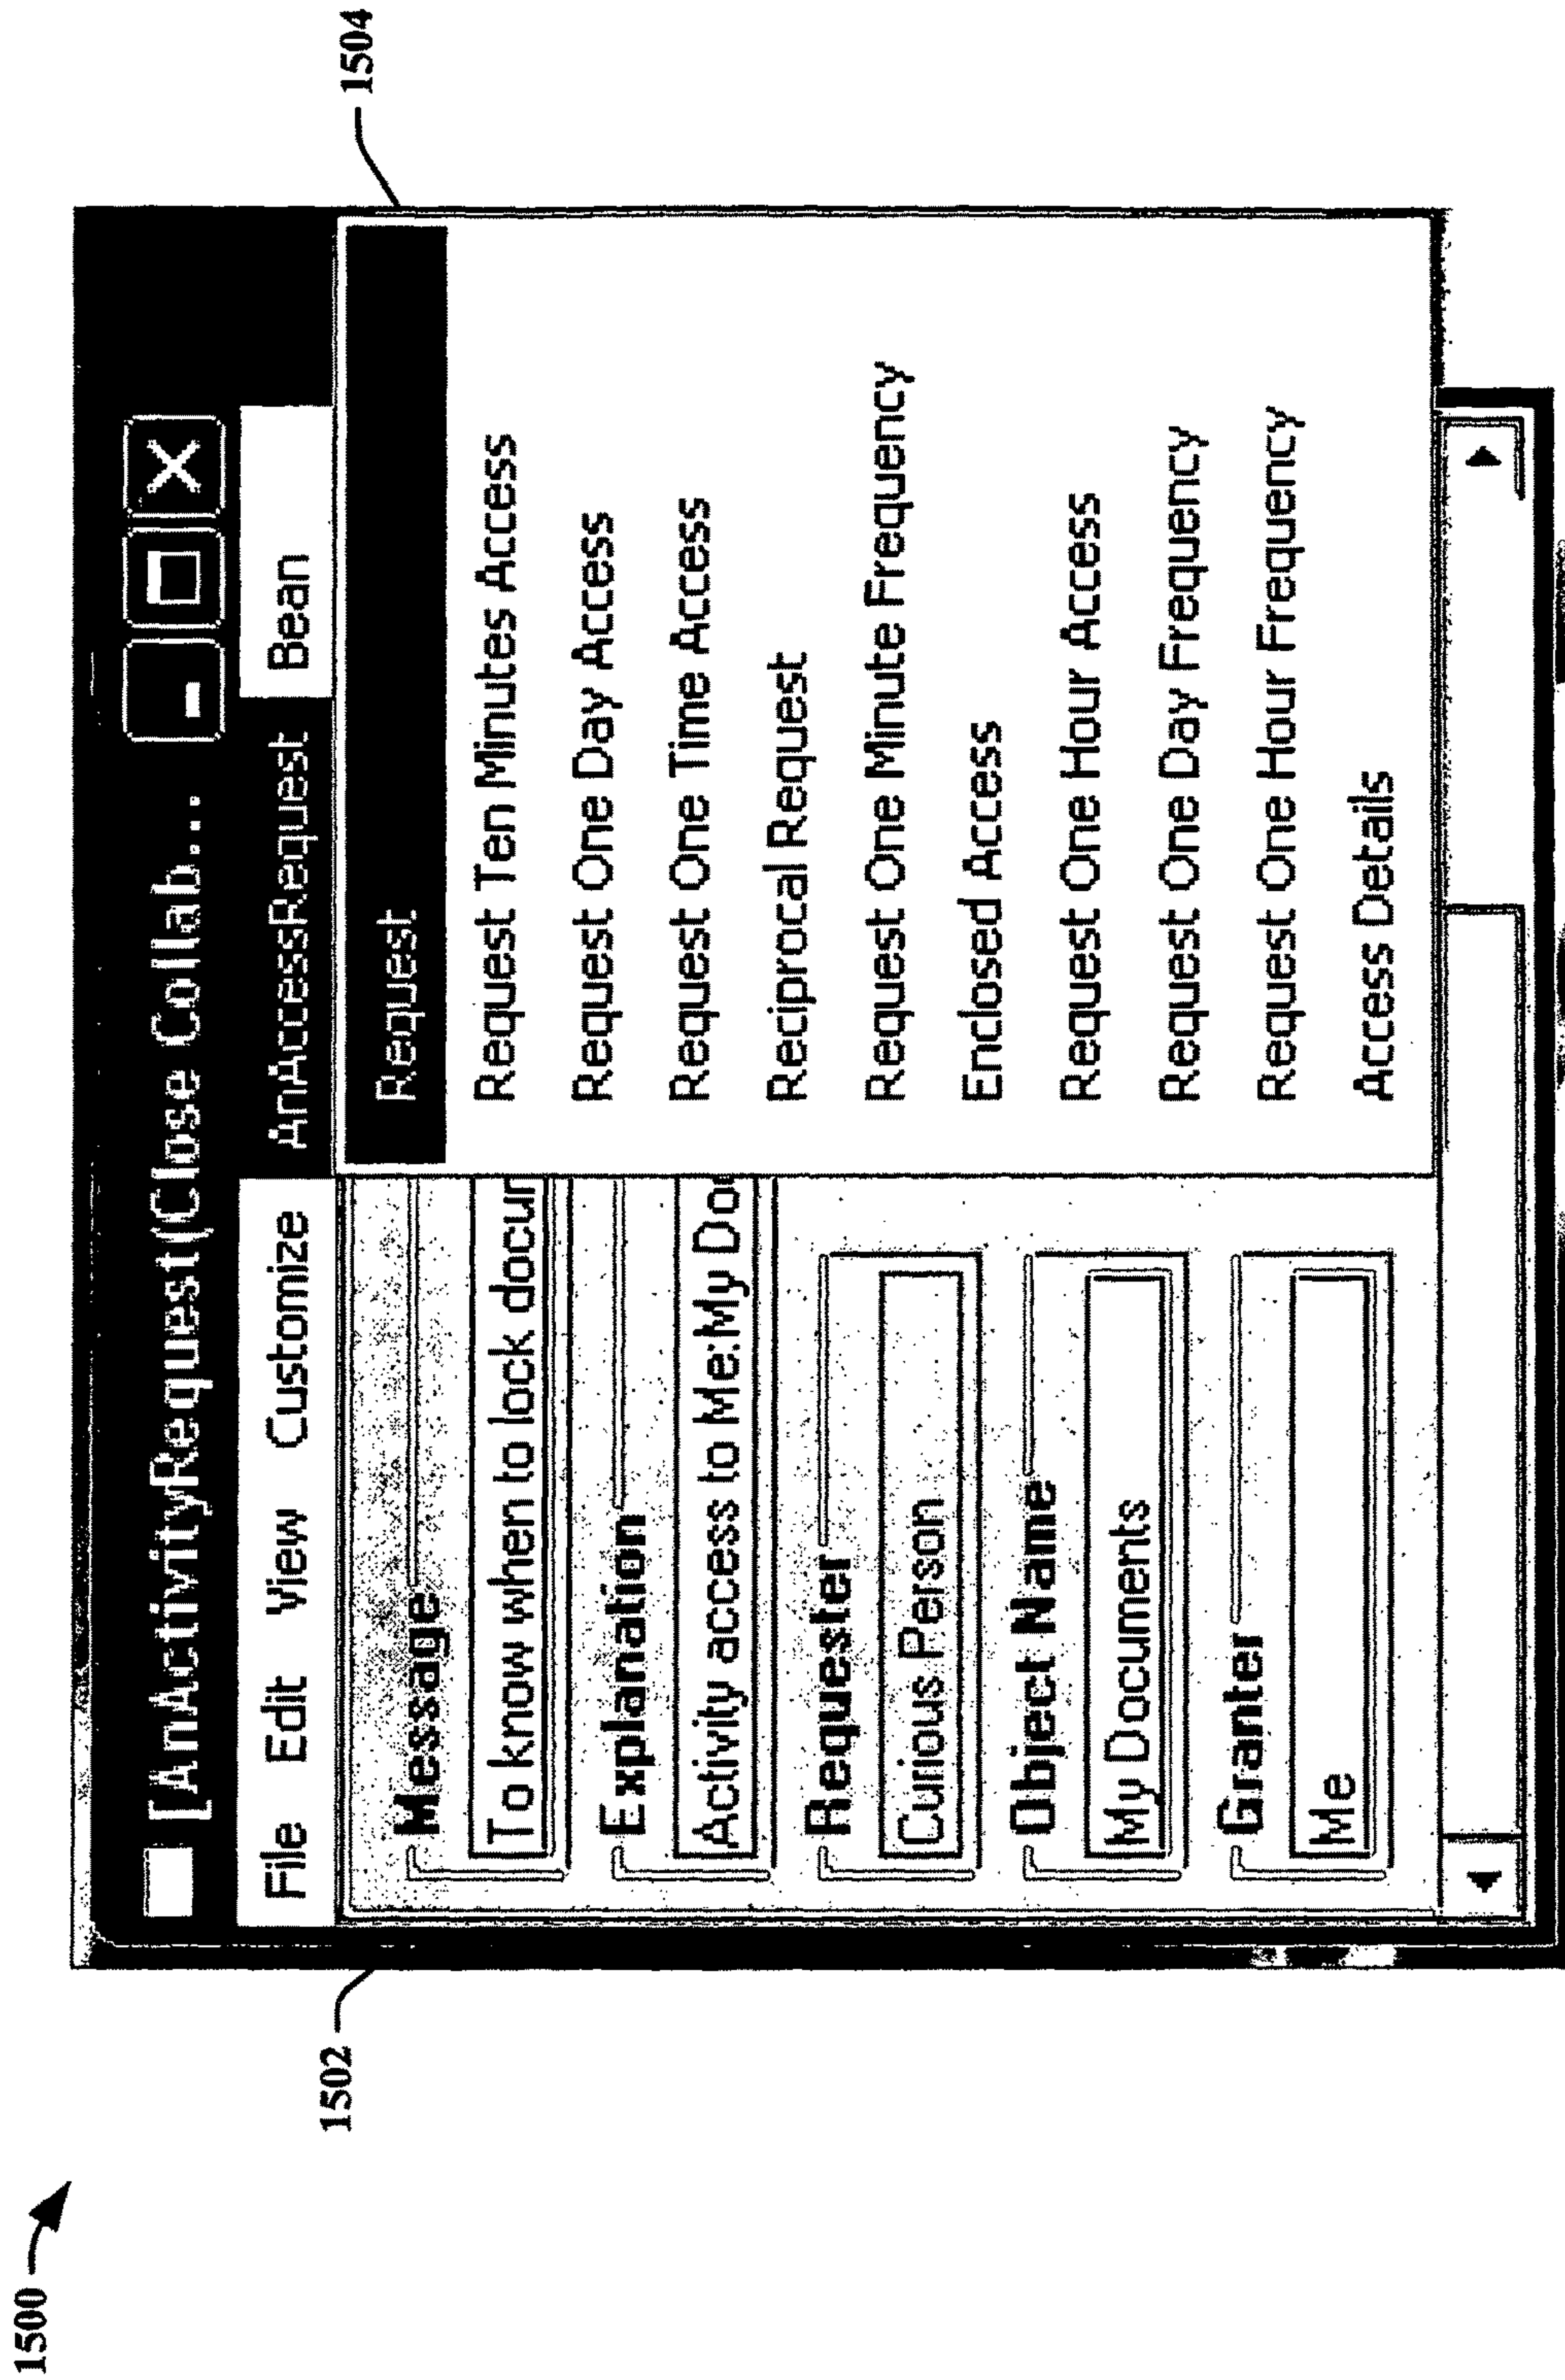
1500

1502

1504

[AnActivityRequest(Close Collab...

File Edit View Customize AnAccessRequest Bean

Message
To know when to lock docum

Explanation
Activity access to Me:My Do

Requester
Curious Person

Object Name
My Documents

Granter
Me

Request
Request Ten Minutes Access
Request One Day Access
Request One Time Access
Reciprocal Request
Request One Minute Frequency
Enclosed Access
Request One Hour Access
Request One Day Frequency
Request One Hour Frequency
Access Details